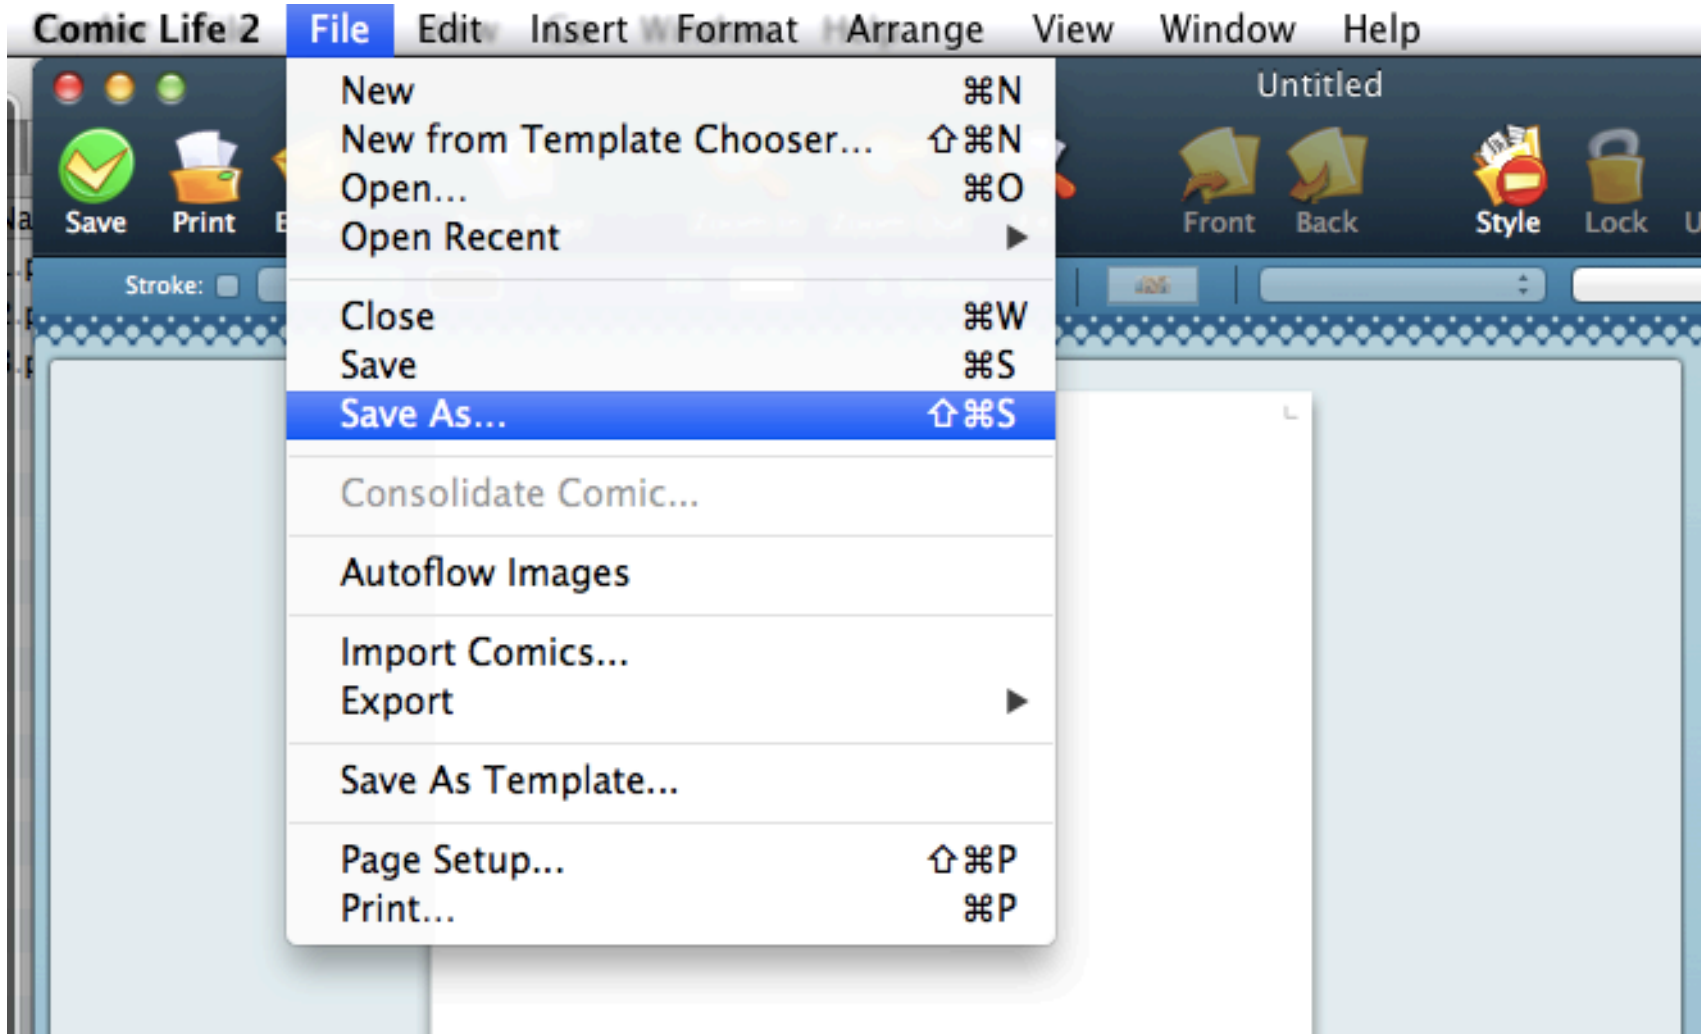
Comic Life 2 File Edit Insert Format Arrange View Window Help

Untitled

Save Print

Front Back Style Lock

Stroke:

New ⌘N
New from Template Chooser... ⇧⌘N
Open... ⌘O
Open Recent

Close ⌘W
Save ⌘S
Save As... ⇧⌘S

Consolidate Comic...

Autoflow Images

Import Comics...
Export

Save As Template...

Page Setup... ⇧⌘P
Print... ⌘P